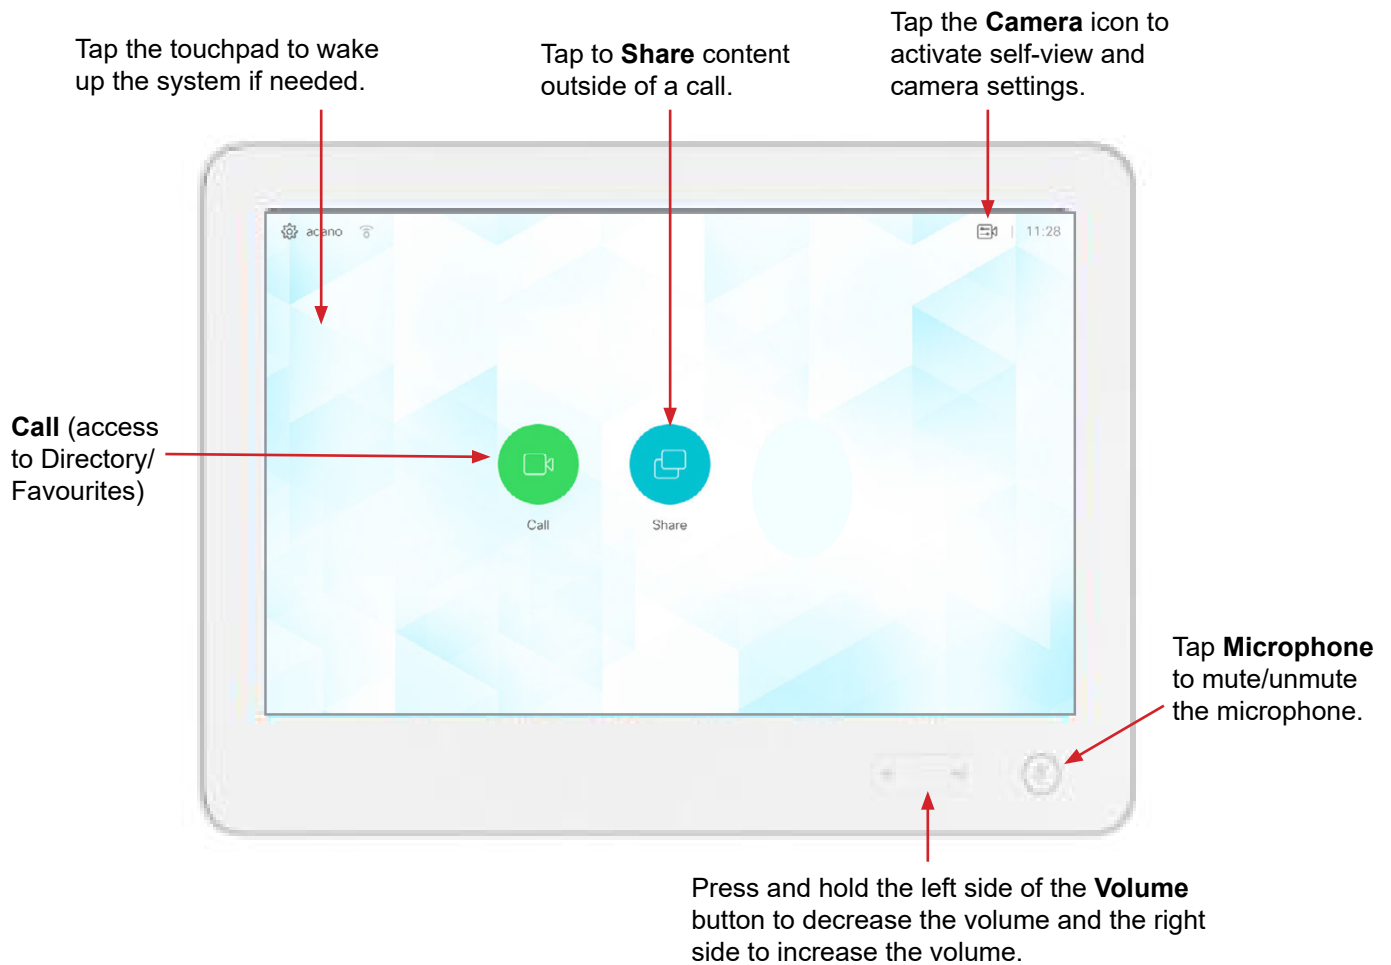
Tap the touchpad to wake up the system if needed.

Tap to **Share** content outside of a call.

Tap the **Camera** icon to activate self-view and camera settings.

acano

11:28

**Call** (access to Directory/ Favourites)

Call

Share

Tap **Microphone** to mute/unmute the microphone.

Press and hold the left side of the **Volume** button to decrease the volume and the right side to increase the volume.